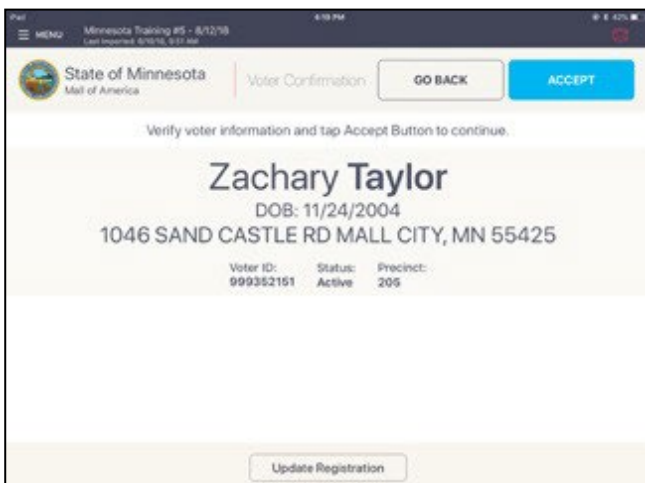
iPad
MENU Minnesota Training #5 - 8/12/18
Last Imported: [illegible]
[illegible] PM
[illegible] 42%

State of Minnesota
Mall of America
Voter Confirmation
GO BACK
ACCEPT

Verify voter information and tap Accept Button to continue.

Zachary Taylor
DOB: 11/24/2004
1046 SAND CASTLE RD MALL CITY, MN 55425

Voter ID: 999352151
Status: Active
Precinct: 205

Update Registration